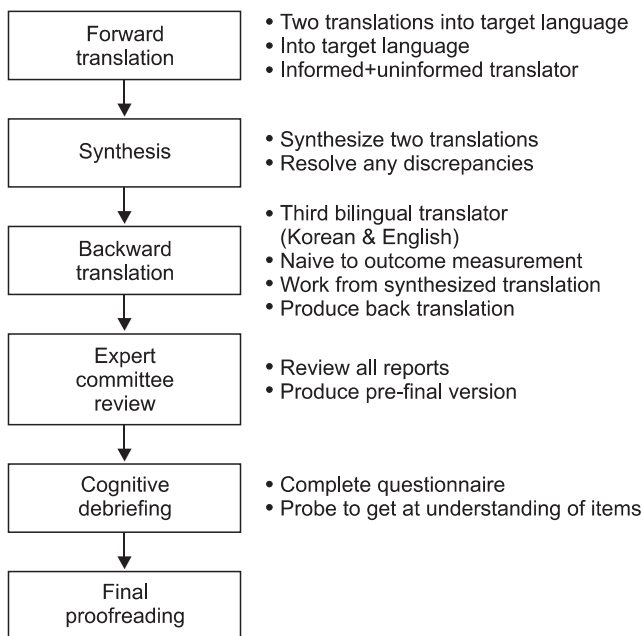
Forward translation

• Two translations into target language
• Into target language
• Informed+uninformed translator

Synthesis

• Synthesize two translations
• Resolve any discrepancies

Backward translation

• Third bilingual translator (Korean & English)
• Naive to outcome measurement
• Work from synthesized translation
• Produce back translation

Expert committee review

• Review all reports
• Produce pre-final version

Cognitive debriefing

• Complete questionnaire
• Probe to get at understanding of items

Final proofreading